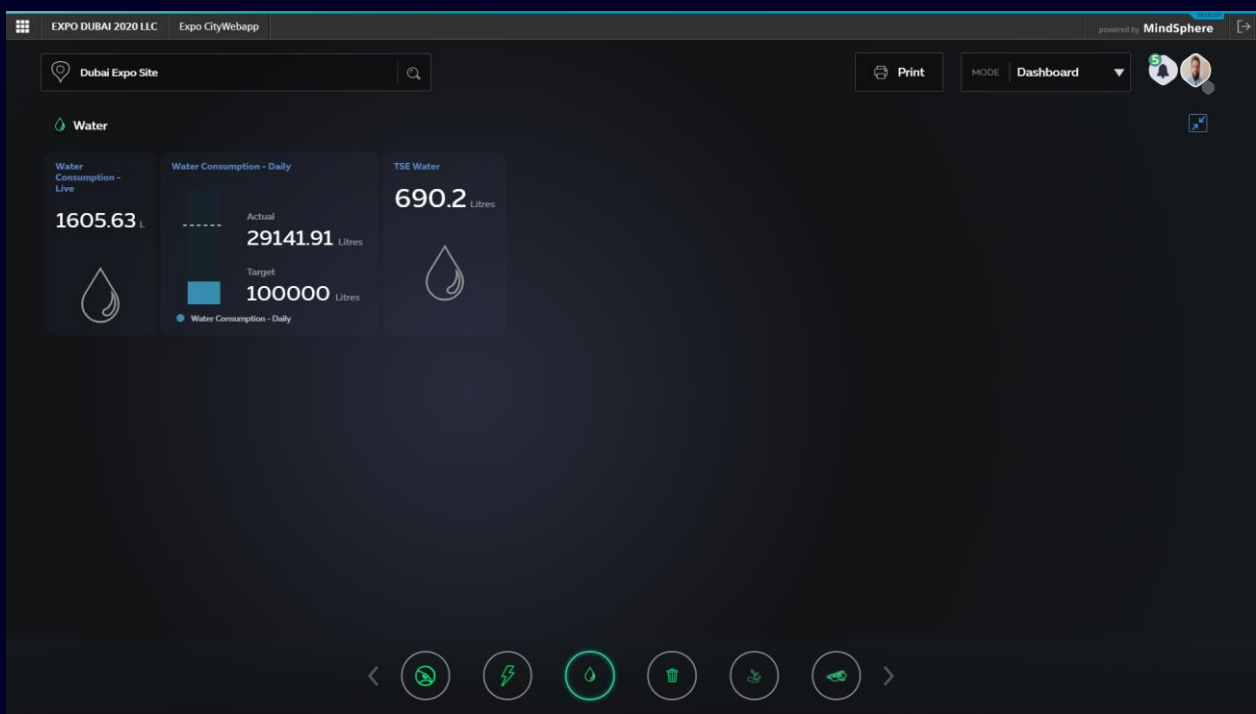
EXPO DUBAI 2020 LLC Expo CityWebapp

powered by MindSphere

Dubai Expo Site

Print

MODE Dashboard

5

Water

Water Consumption - Live

1605.63 L

Water Consumption - Daily

Actual

29141.91 Litres

Target

100000 Litres

Water Consumption - Daily

TSE Water

690.2 Litres